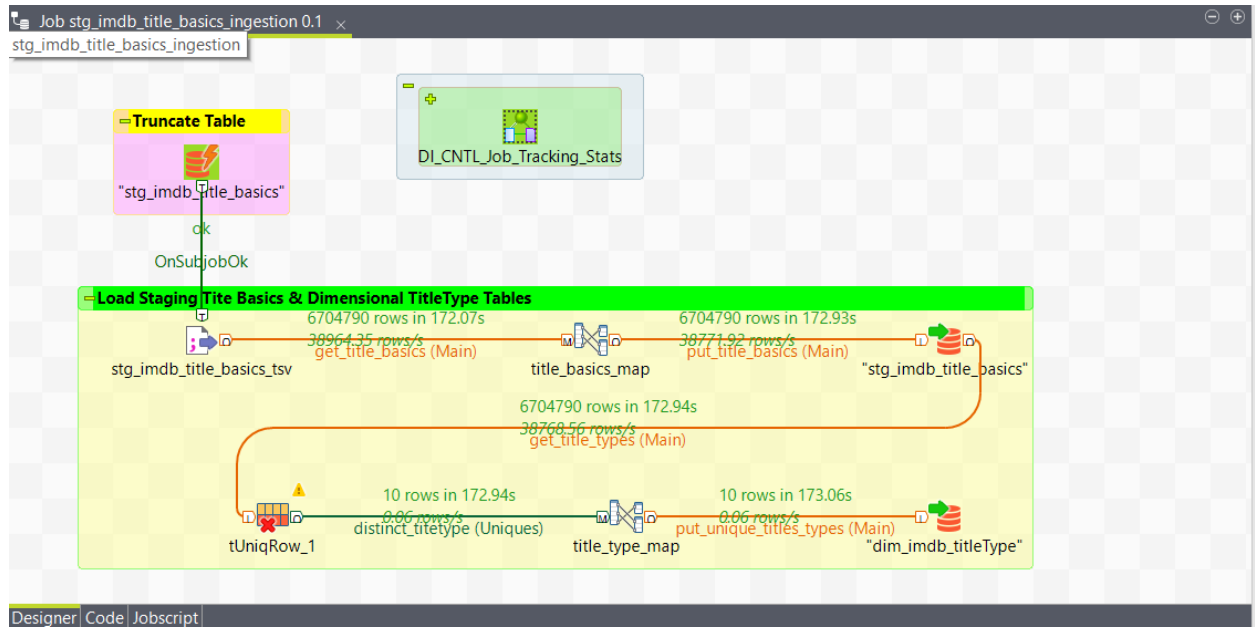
Job stg_imdb_title_basics_ingestion 0.1 ×

stg_imdb_title_basics_ingestion

Truncate Table

"stg_imdb_title_basics"

DI_CNTL_Job_Tracking_Stats

ok

OnSubjobOk

Load Staging Tite Basics & Dimensional TitleType Tables

6704790 rows in 172.07s
38964.35 rows/s
get_title_basics (Main)

6704790 rows in 172.93s
38771.92 rows/s
put_title_basics (Main)

stg_imdb_title_basics_tsv

title_basics_map

"stg_imdb_title_basics"

6704790 rows in 172.94s
38768.56 rows/s
get_title_types (Main)

10 rows in 172.94s
0.06 rows/s
distinct_titetype (Uniques)

10 rows in 173.06s
0.06 rows/s
put_unique_titles_types (Main)

tUniqRow_1

title_type_map

"dim_imdb_titleType"

Designer Code Jobscript